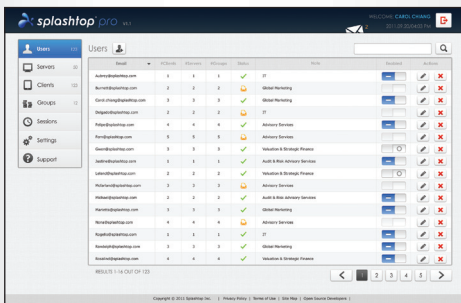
splashtop pro

WELCOME CAROL CHANG
2011/05/20 04:05 PM

Users (12)
Servers (9)
Clients (12)
Groups (2)
Sessions
Settings
Support

Users

| Email | #Clients | #Servers | #Groups | Status | Note | Disabled | Actions |
|---|---|---|---|---|---|---|---|
| Aubrey@splashtop.com | 1 | 1 | 1 | ✓ | IT | | |
| Burnett@splashtop.com | 2 | 2 | 2 | ✓ | Global Marketing | | |
| Carol.chang@splashtop.com | 3 | 3 | 3 | ✓ | Global Marketing | | |
| Delgado@splashtop.com | 2 | 2 | 2 | | IT | | |
| Felipe@splashtop.com | 4 | 4 | 4 | ✓ | Advisory Services | | |
| Fern@splashtop.com | 5 | 5 | 5 | | Advisory Services | | |
| Gwen@splashtop.com | 3 | 3 | 3 | ✓ | Valuation & Strategic Finance | | |
| Jadine@splashtop.com | 1 | 1 | 1 | ✓ | Audit & Risk Advisory Services | | |
| Leland@splashtop.com | 2 | 2 | 2 | ✓ | Valuation & Strategic Finance | | |
| Mcfarland@splashtop.com | 3 | 3 | 3 | | Advisory Services | | |
| Mebael@splashtop.com | 3 | 3 | 3 | ✓ | Audit & Risk Advisory Services | | |
| Marietta@splashtop.com | 3 | 3 | 3 | ✓ | Global Marketing | | |
| Nona@splashtop.com | 4 | 4 | 4 | ✓ | Advisory Services | | |
| Rogelio@splashtop.com | 1 | 1 | 1 | ✓ | IT | | |
| Randolph@splashtop.com | 3 | 3 | 3 | ✓ | Global Marketing | | |
| Rosaline@splashtop.com | 4 | 4 | 4 | ✓ | Valuation & Strategic Finance | | |

RESULTS 1-16 OUT OF 125

1 2 3 4 5

Copyright © 2011 Splashtop Inc. | Privacy Policy | Terms of Use | Site Map | Open Source Developers |